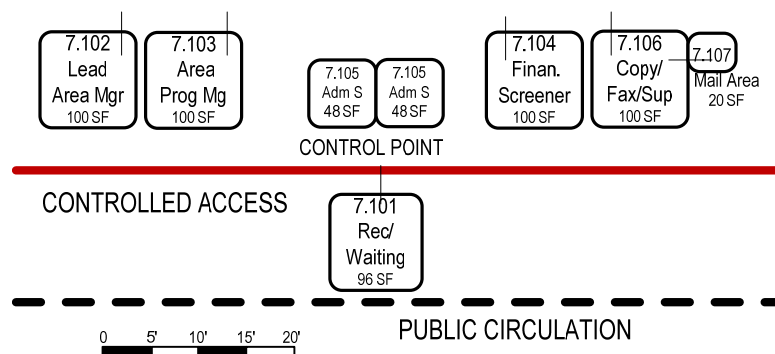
7.102
Lead
Area Mgr
100 SF

7.103
Area
Prog Mg
100 SF

7.105
Adm S
48 SF

7.105
Adm S
48 SF

CONTROL POINT

7.104
Finan.
Screener
100 SF

7.106
Copy/
Fax/Sup
100 SF

7.107
Mail Area
20 SF

CONTROLLED ACCESS

7.101
Rec/
Waiting
96 SF

PUBLIC CIRCULATION

0 5' 10' 15' 20'